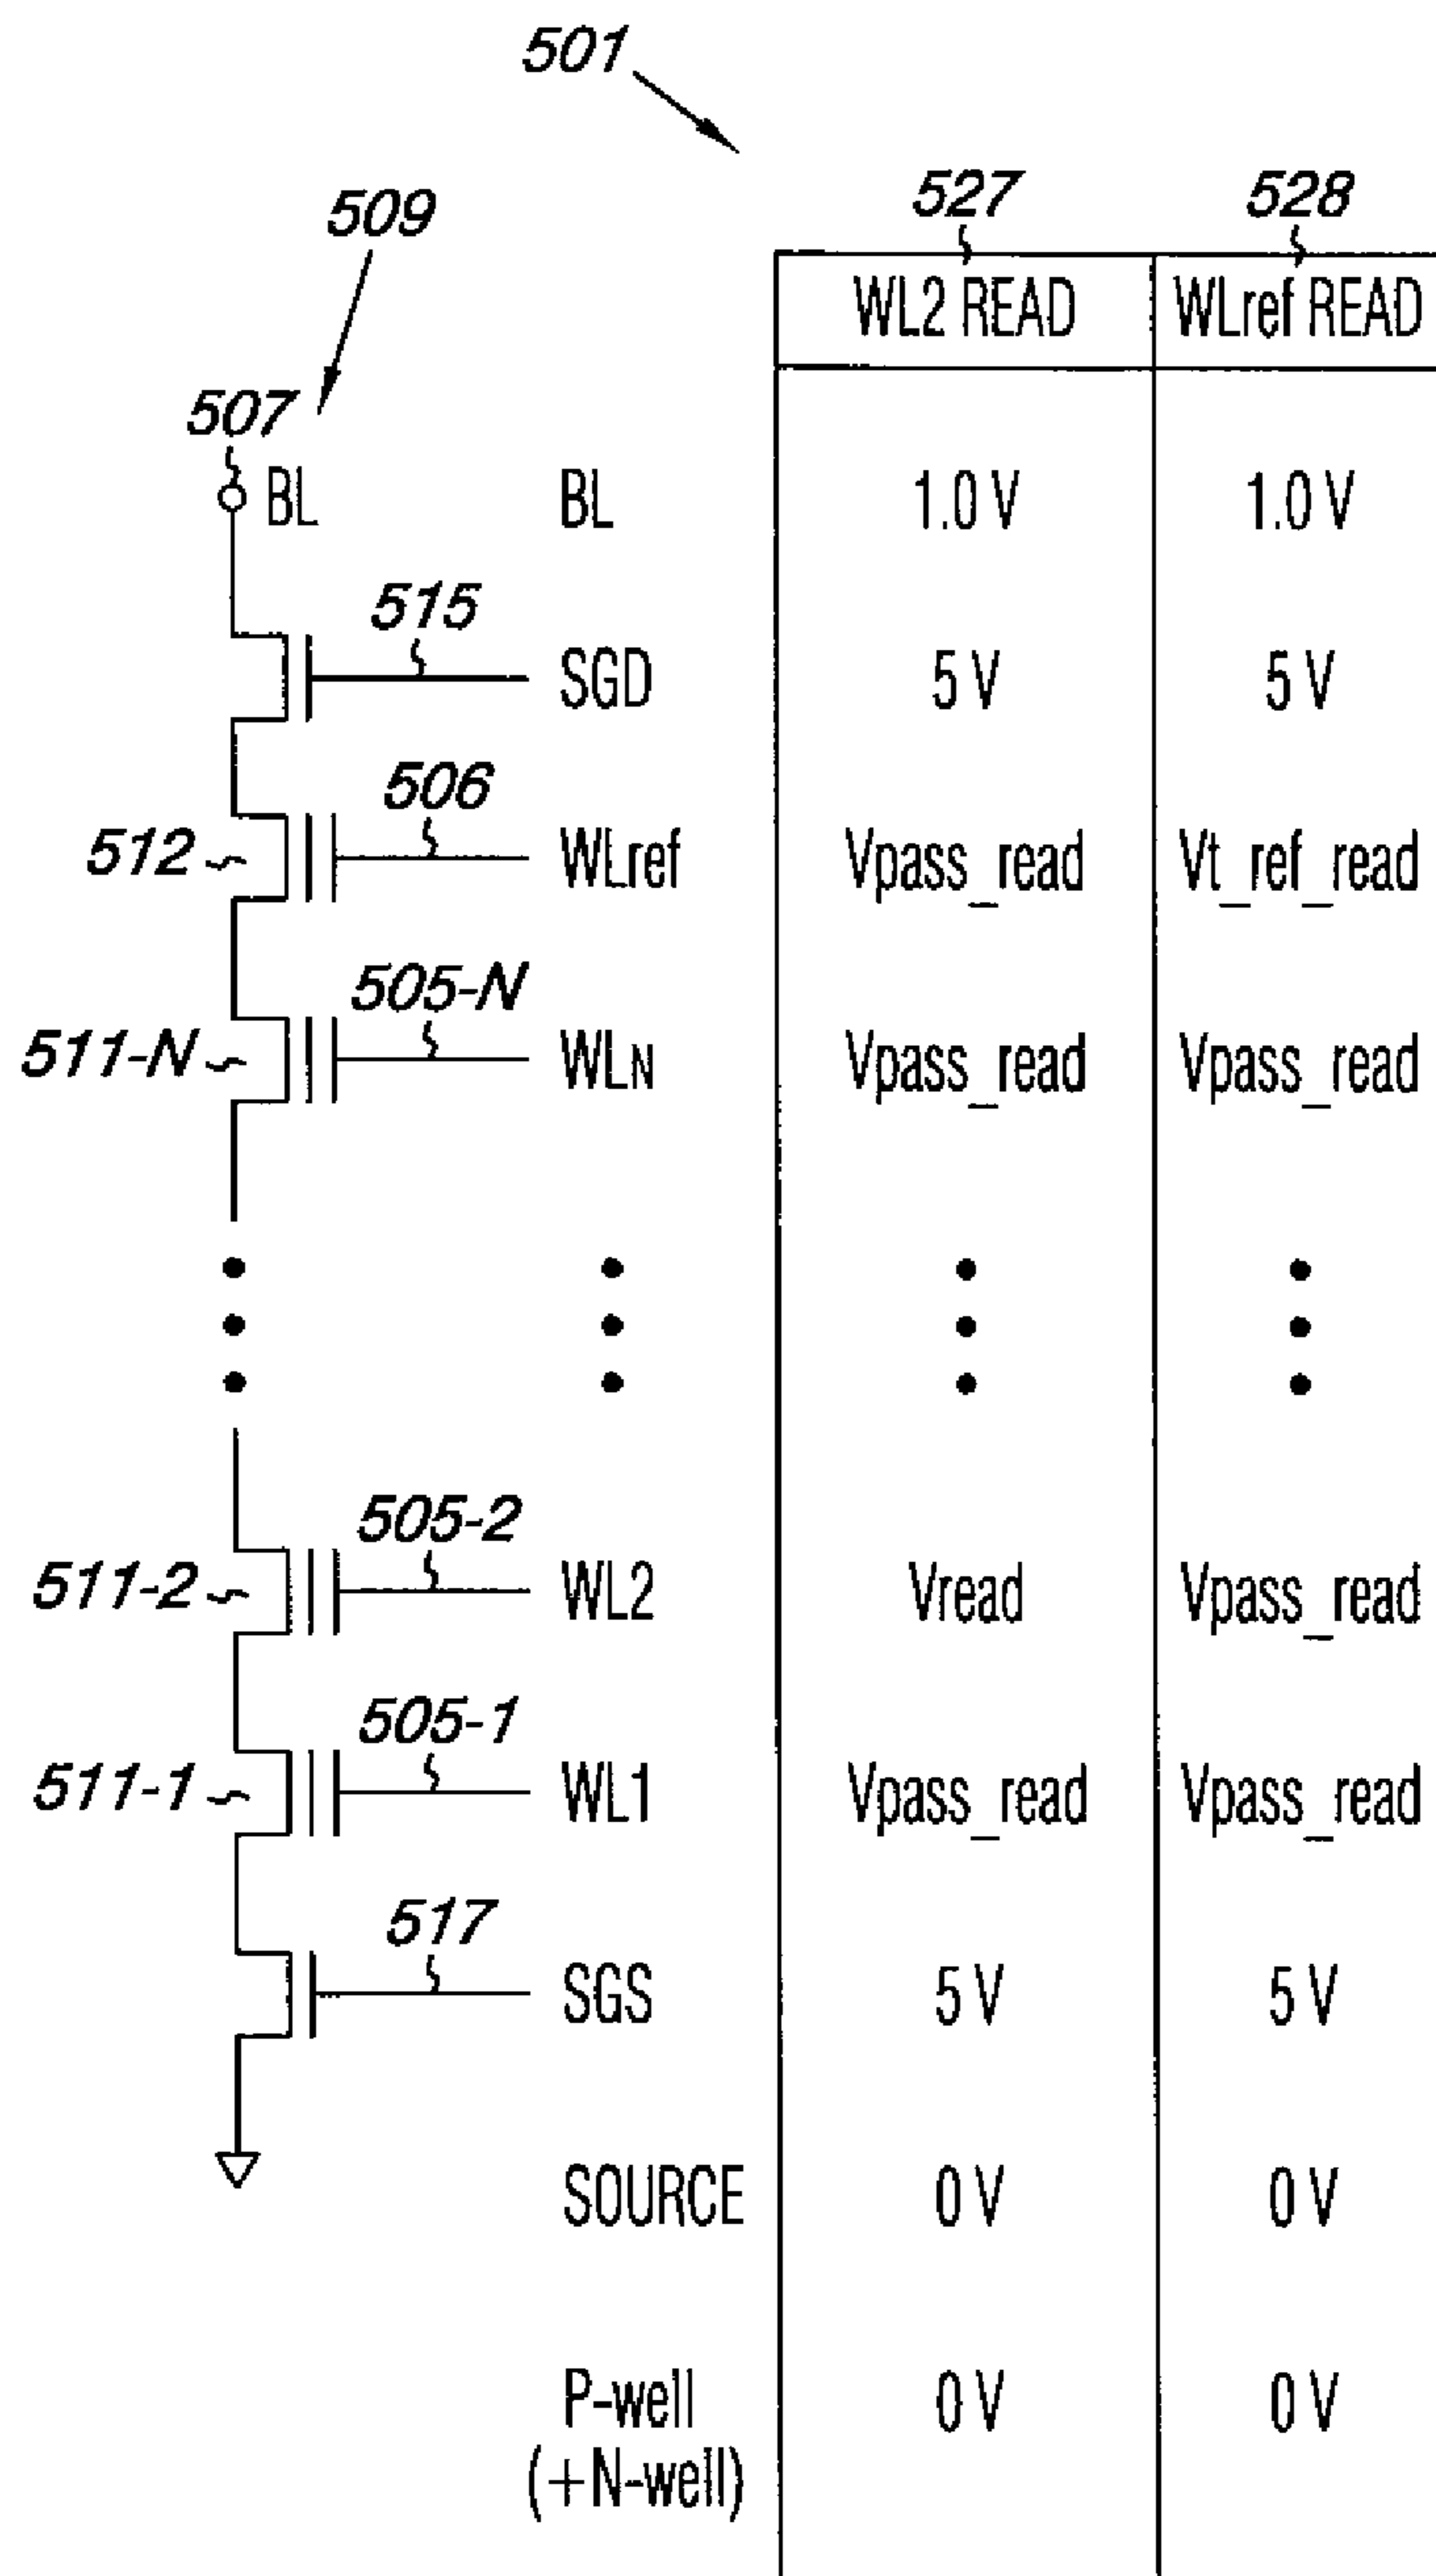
501

509

507

BL

515

512

506

511-N

505-N

505-2

511-2

505-1

511-1

517

527

528

| | WL2 READ | WLref READ |
|---|---|---|
| BL | 1.0 V | 1.0 V |
| SGD | 5 V | 5 V |
| WLref | Vpass_read | Vt_ref_read |
| WLN | Vpass_read | Vpass_read |
| ⋮ | ⋮ | ⋮ |
| WL2 | Vread | Vpass_read |
| WL1 | Vpass_read | Vpass_read |
| SGS | 5 V | 5 V |
| SOURCE | 0 V | 0 V |
| P-well (+N-well) | 0 V | 0 V |